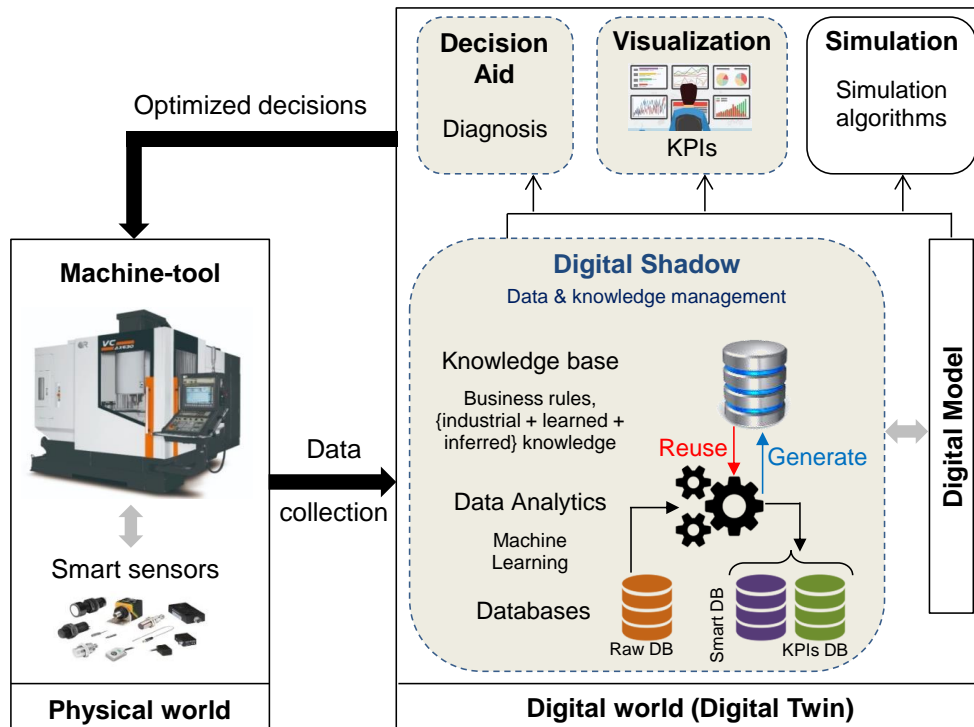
Decision Aid

Diagnosis

Visualization

KPIs

Simulation

Simulation algorithms

Optimized decisions

Machine-tool

VC

Smart sensors

Physical world

Data collection

Digital Shadow

Data & knowledge management

Knowledge base

Business rules, {industrial + learned + inferred} knowledge

Reuse

Generate

Data Analytics

Machine Learning

Databases

Raw DB

Smart DB

KPIs DB

Digital Model

Digital world (Digital Twin)